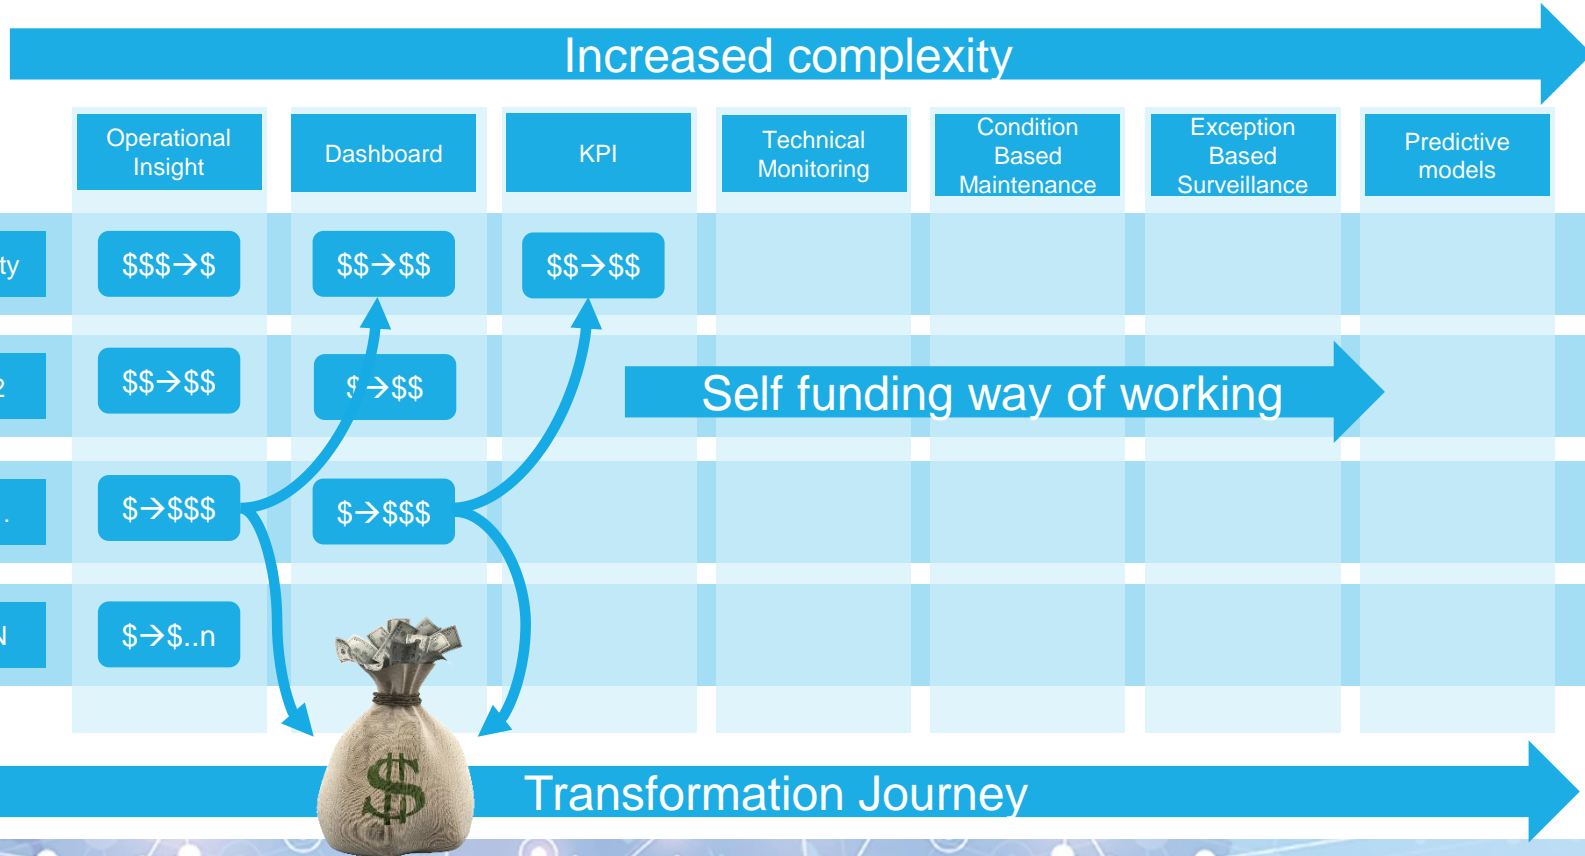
Increased complexity

Operational Insight

Dashboard

KPI

Technical Monitoring

Condition Based Maintenance

Exception Based Surveillance

Predictive models

ty

$$$→$

$$→$$

$$→$$

2

$$→$$

$→$$

Self funding way of working

.

$→$$$

$→$$$

N

$→$..n

$

Transformation Journey